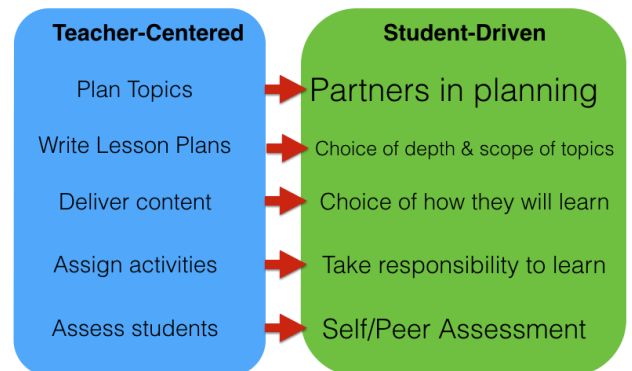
Teacher-Centered

Plan Topics

Write Lesson Plans

Deliver content

Assign activities

Assess students

Student-Driven

Partners in planning

Choice of depth & scope of topics

Choice of how they will learn

Take responsibility to learn

Self/Peer Assessment